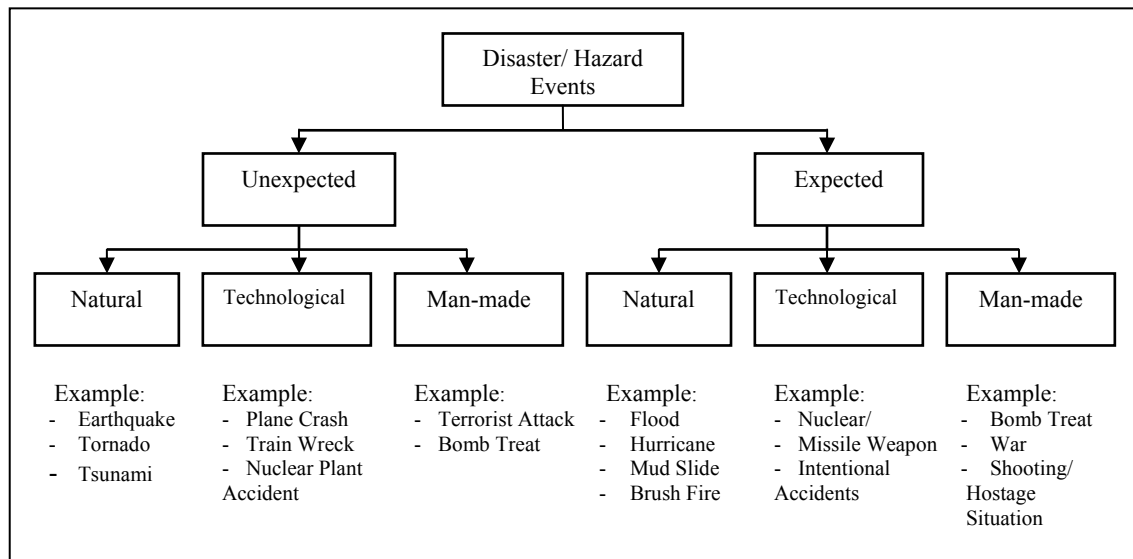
Disaster/ Hazard Events

Unexpected

Expected

Natural

Technological

Man-made

Natural

Technological

Man-made

Example:
- Earthquake
- Tornado
- Tsunami

Example:
- Plane Crash
- Train Wreck
- Nuclear Plant Accident

Example:
- Terrorist Attack
- Bomb Treat

Example:
- Flood
- Hurricane
- Mud Slide
- Brush Fire

Example:
- Nuclear/
- Missile Weapon
- Intentional Accidents

Example:
- Bomb Treat
- War
- Shooting/ Hostage Situation